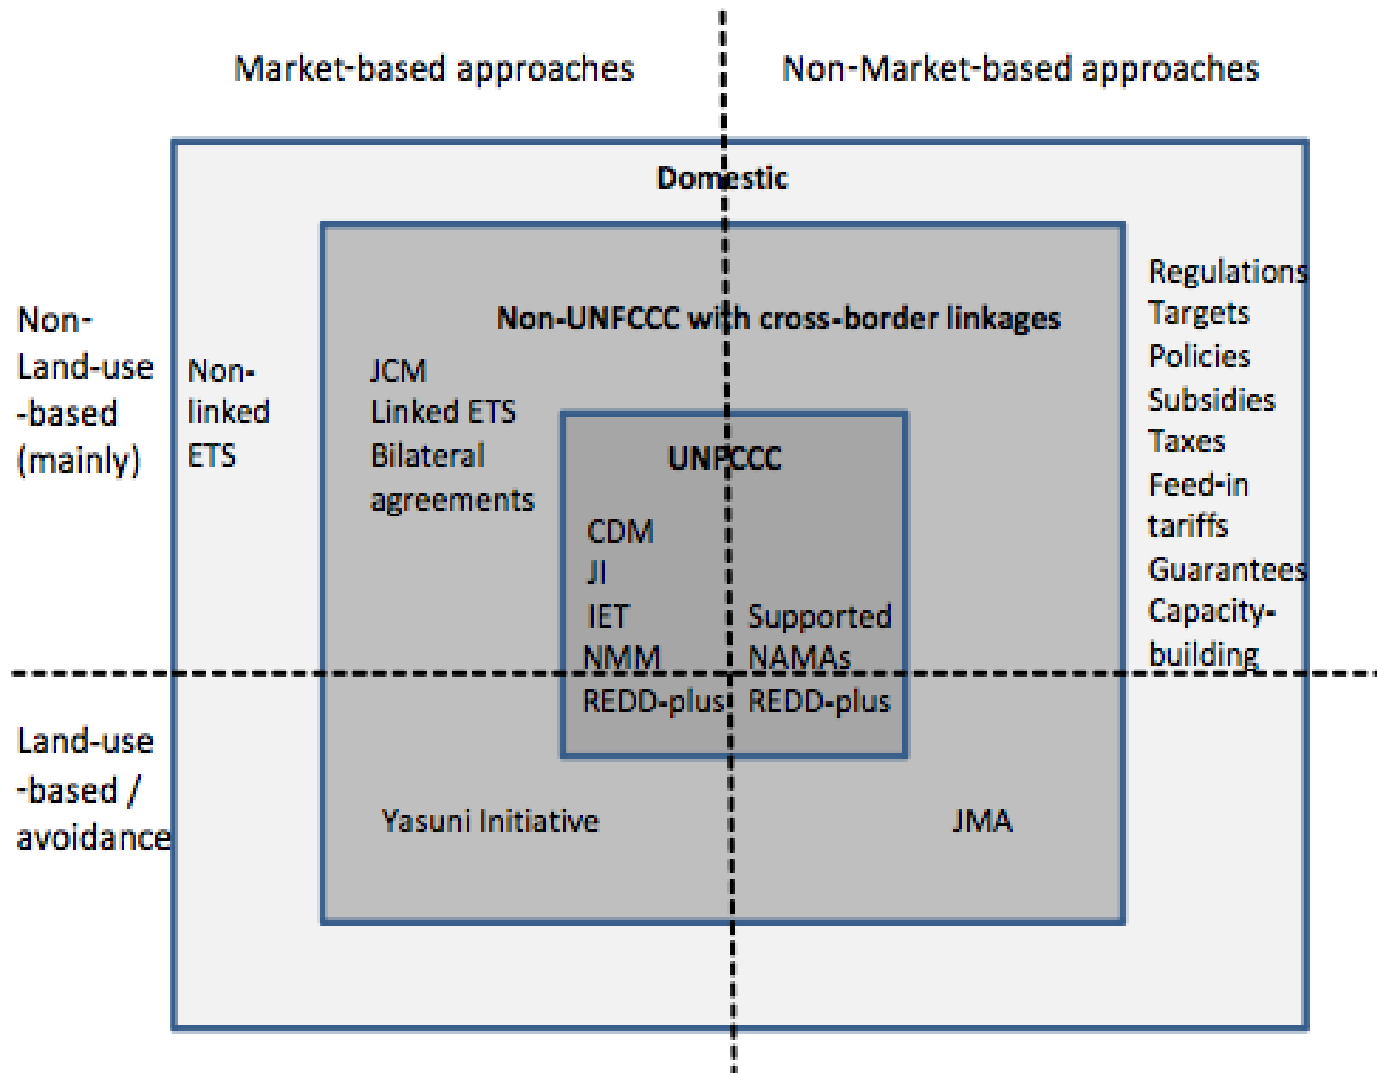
Market-based approaches

Non-Market-based approaches

Domestic

Non-Land-use-based (mainly)

Non-linked ETS

Non-UNFCCC with cross-border linkages

JCM
Linked ETS
Bilateral agreements

UNFCCC

CDM
JI
IET
NMM
REDD-plus

Supported NAMAs
REDD-plus

Regulations
Targets
Policies
Subsidies
Taxes
Feed-in tariffs
Guarantees
Capacity-building

Land-use-based / avoidance

Yasuni Initiative

JMA